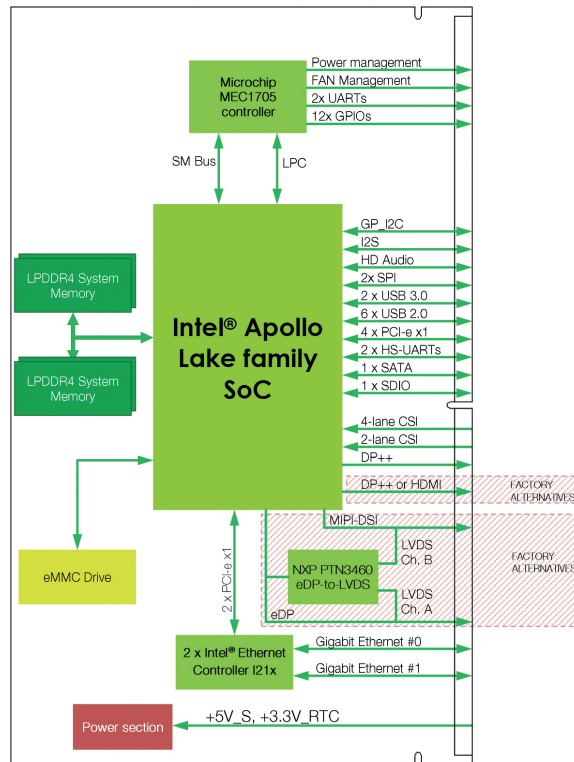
Microchip MEC1705 controller

Power management
FAN Management
2x UARTs
12x GPIOs

SM Bus
LPC

LPDDR4 System Memory

LPDDR4 System Memory

Intel® Apollo Lake family SoC

GP_I2C
I2S
HD Audio
2x SPI
2 x USB 3.0
6 x USB 2.0
4 x PCI-e x1
2 x HS-UARTs
1 x SATA
1 x SDIO
4-lane CSI
2-lane CSI
DP++
DP++ or HDMI
FACTORY ALTERNATIVES
MIPI-DSI
LVDS Ch. B
NXP PTN3460 eDP-to-LVDS
LVDS Ch. A
FACTORY ALTERNATIVES
eDP

eMMC Drive

2 x PCI-e x1

2 x Intel® Ethernet Controller I21x
Gigabit Ethernet #0
Gigabit Ethernet #1

Power section
+5V_S, +3.3V_RTC